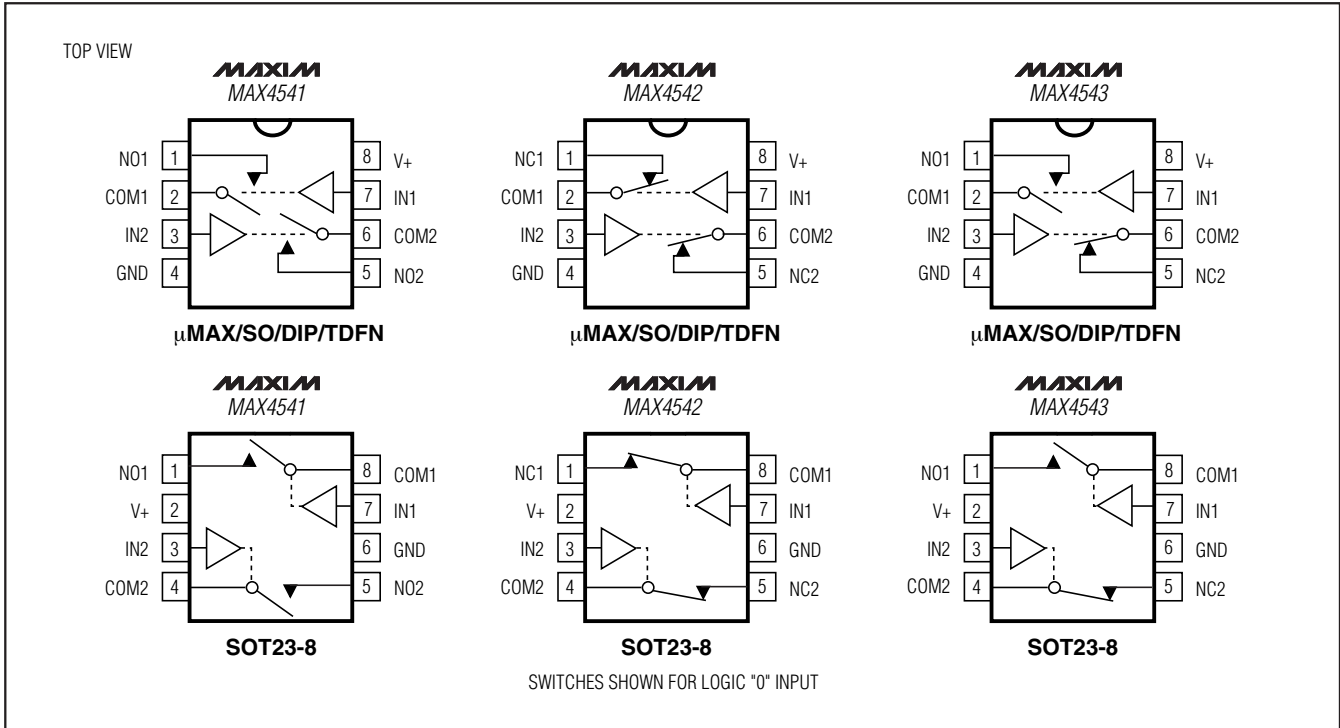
TOP VIEW

MAXIM
MAX4541

NO1 1
COM1 2
IN2 3
GND 4
8 V+
7 IN1
6 COM2
5 NO2

μMAX/SO/DIP/TDFN

MAXIM
MAX4542

NC1 1
COM1 2
IN2 3
GND 4
8 V+
7 IN1
6 COM2
5 NC2

μMAX/SO/DIP/TDFN

MAXIM
MAX4543

NO1 1
COM1 2
IN2 3
GND 4
8 V+
7 IN1
6 COM2
5 NC2

μMAX/SO/DIP/TDFN

MAXIM
MAX4541

NO1 1
V+ 2
IN2 3
COM2 4
8 COM1
7 IN1
6 GND
5 NO2

SOT23-8

MAXIM
MAX4542

NC1 1
V+ 2
IN2 3
COM2 4
8 COM1
7 IN1
6 GND
5 NC2

SOT23-8

MAXIM
MAX4543

NO1 1
V+ 2
IN2 3
COM2 4
8 COM1
7 IN1
6 GND
5 NC2

SOT23-8

SWITCHES SHOWN FOR LOGIC "0" INPUT